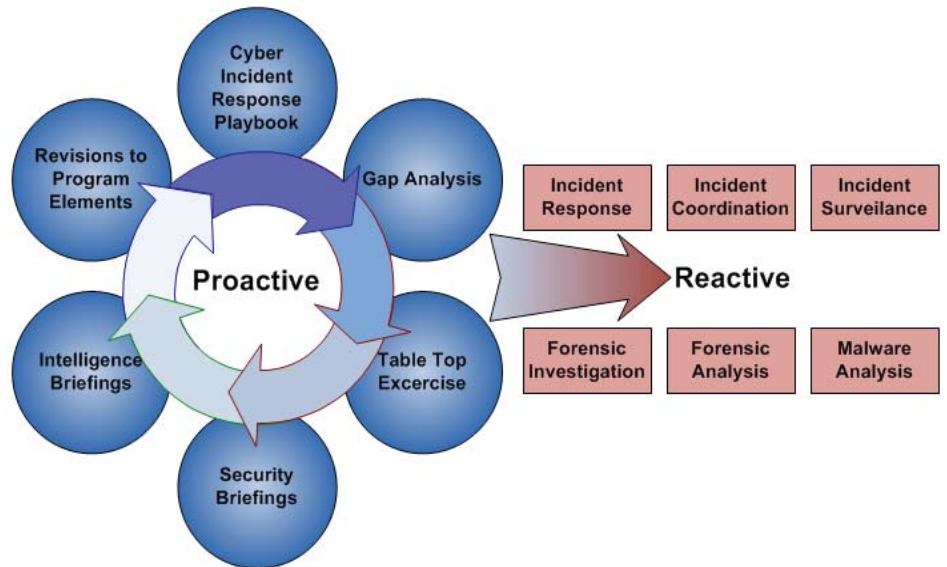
Cyber Incident Response Playbook

Gap Analysis

Table Top Excercise

Security Briefings

Intelligence Briefings

Revisions to Program Elements

Proactive

Reactive

Incident Response

Incident Coordination

Incident Surveilance

Forensic Investigation

Forensic Analysis

Malware Analysis